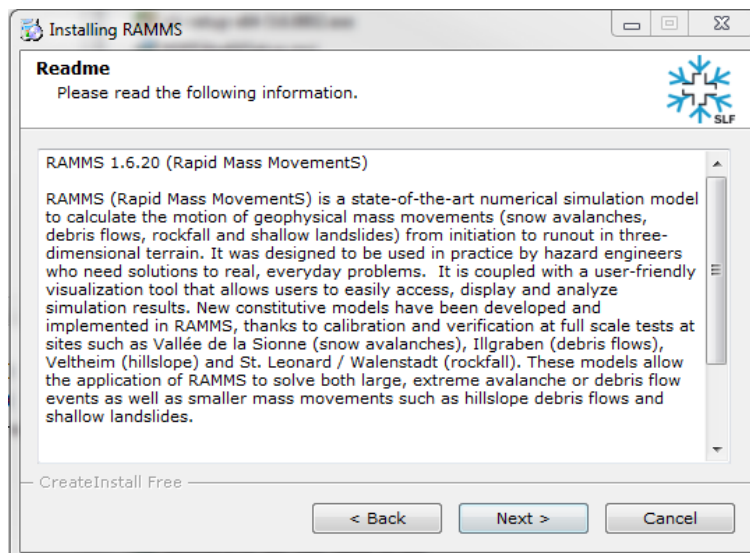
Installing RAMMS

Readme
Please read the following information.

SLF

RAMMS 1.6.20 (Rapid Mass MovementS)

RAMMS (Rapid Mass MovementS) is a state-of-the-art numerical simulation model to calculate the motion of geophysical mass movements (snow avalanches, debris flows, rockfall and shallow landslides) from initiation to runout in three-dimensional terrain. It was designed to be used in practice by hazard engineers who need solutions to real, everyday problems. It is coupled with a user-friendly visualization tool that allows users to easily access, display and analyze simulation results. New constitutive models have been developed and implemented in RAMMS, thanks to calibration and verification at full scale tests at sites such as Vallée de la Sionne (snow avalanches), Illgraben (debris flows), Veltheim (hillslope) and St. Leonard / Walenstadt (rockfall). These models allow the application of RAMMS to solve both large, extreme avalanche or debris flow events as well as smaller mass movements such as hillslope debris flows and shallow landslides.

CreateInstall Free

< Back
Next >
Cancel